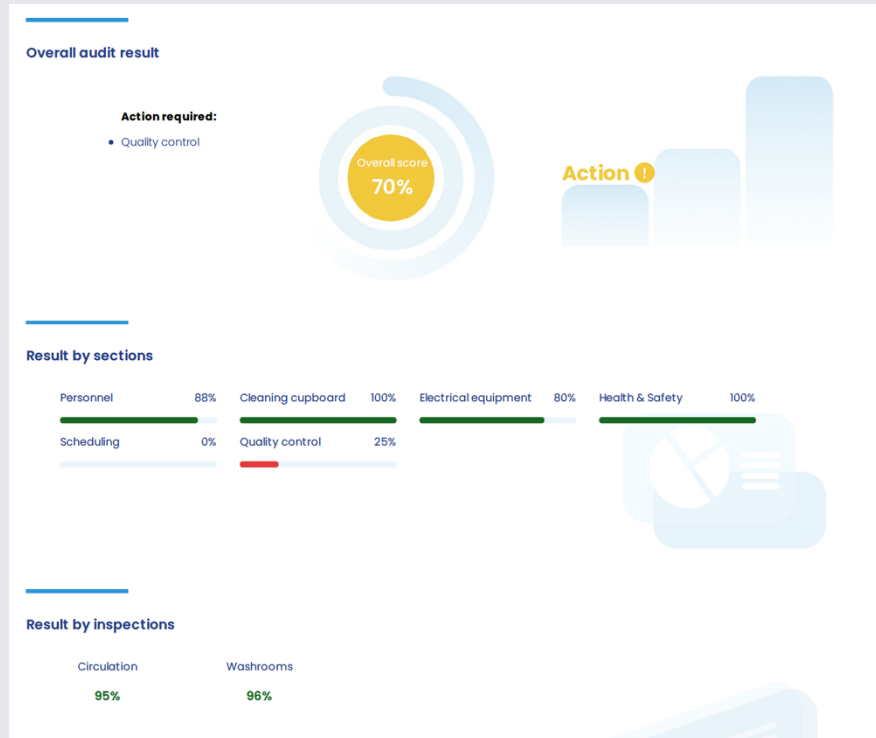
Overall audit result

Action required:

• Quality control

Overall score
70%

Action !

Result by sections

Personnel 88%

Cleaning cupboard 100%

Electrical equipment 80%

Health & Safety 100%

Scheduling 0%

Quality control 25%

Result by inspections

Circulation
95%

Washrooms
96%